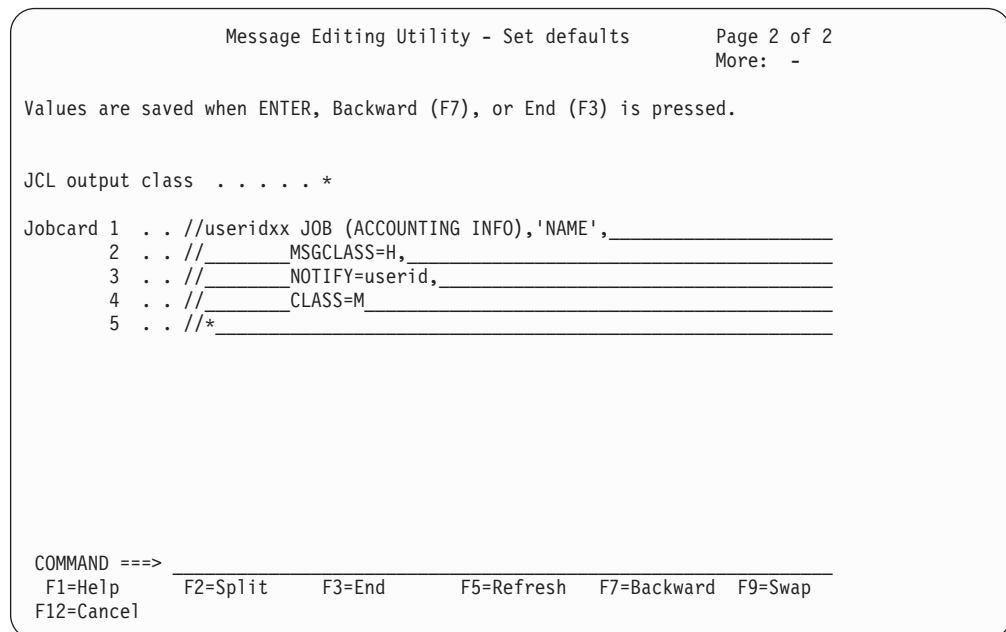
Message Editing Utility - Set defaults          Page 2 of 2
More: -

Values are saved when ENTER, Backward (F7), or End (F3) is pressed.

JCL output class . . . . . *

Jobcard 1 . . //useridxx JOB (ACCOUNTING INFO),'NAME',
2 . . //        MSGCLASS=H,
3 . . //        NOTIFY=userid,
4 . . //        CLASS=M
5 . . //*

COMMAND ===>
F1=Help    F2=Split    F3=End    F5=Refresh    F7=Backward    F9=Swap
F12=Cancel